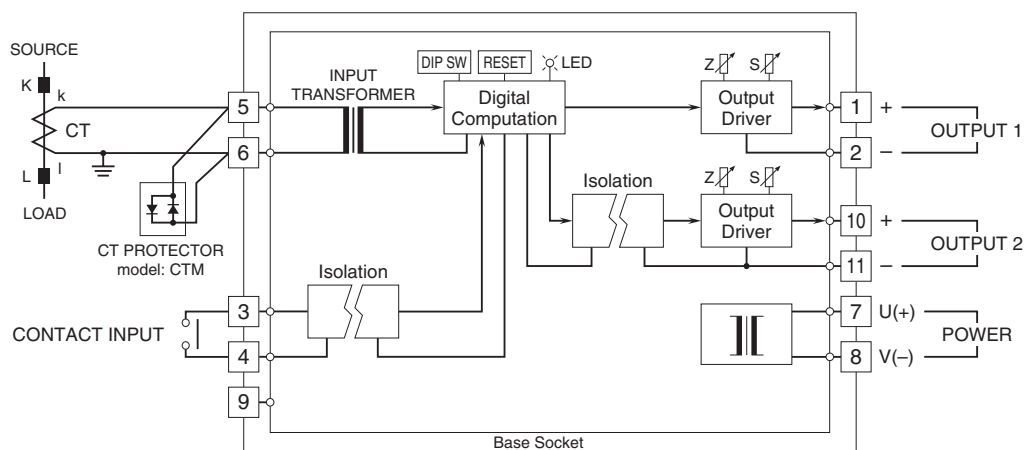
SOURCE

K

k

CT

L

l

LOAD

CT PROTECTOR
model: CTM

CONTACT INPUT

5

6

3

4

9

INPUT TRANSFORMER

DIP SW

RESET

LED

Digital Computation

Isolation

Isolation

Z

S

Output Driver

Z

S

Output Driver

1

+

2

–

OUTPUT 1

10

+

11

–

OUTPUT 2

7

U(+)

8

V(–)

POWER

Base Socket